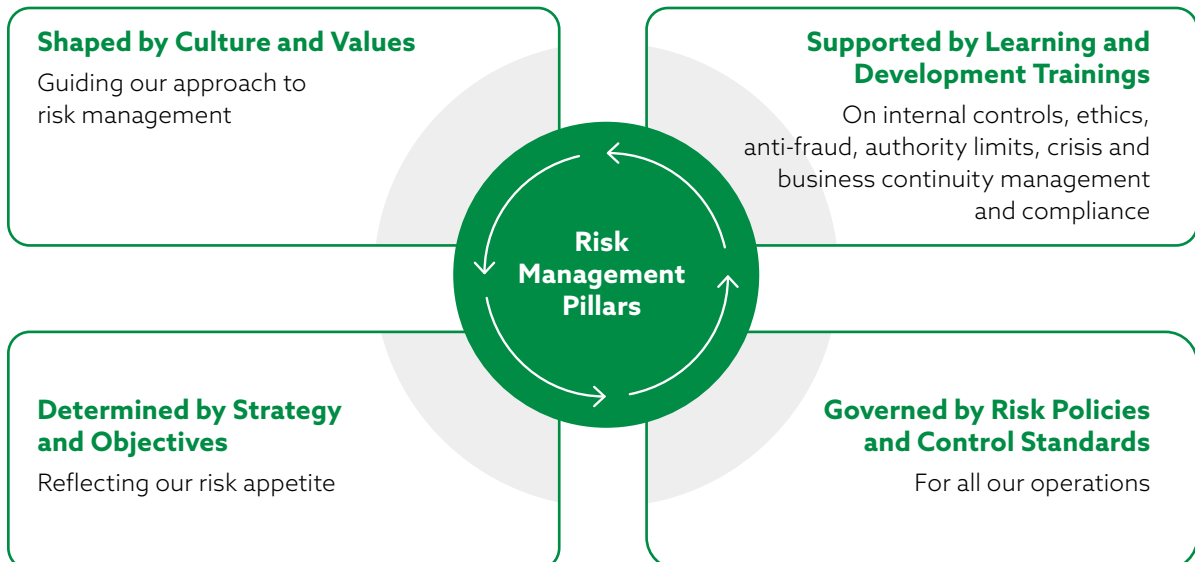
Shaped by Culture and Values
Guiding our approach to risk management

Supported by Learning and Development Trainings
On internal controls, ethics, anti-fraud, authority limits, crisis and business continuity management and compliance

Risk Management Pillars

Determined by Strategy and Objectives
Reflecting our risk appetite

Governed by Risk Policies and Control Standards
For all our operations